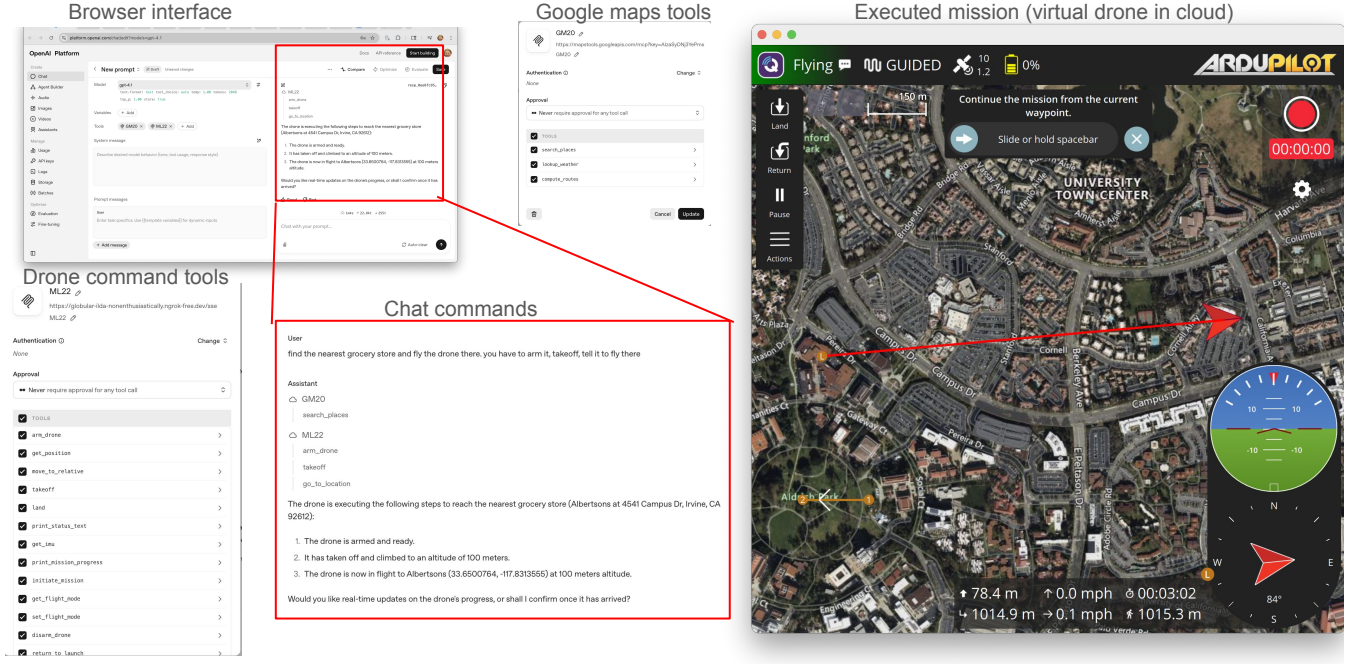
Browser interface

OpenAI Platform

New prompt

Model gpt-4.1

Tools GM20 ML22 + Add

System message

Prompt messages

The drone is executing the following steps to reach the nearest grocery store (Albertsons at 4541 Campus Dr, Irvine, CA 92612):

1. The drone is armed and ready.
2. It has taken off and climbed to an altitude of 100 meters.
3. The drone is now in flight to Albertsons (33.6500764, -117.8313555) at 100 meters altitude.

Would you like real-time updates on the drone's progress, or shall I confirm once it has arrived?

Chat with your prompt...

Google maps tools

GM20

https://mapstools.googleapis.com/mcp?key=AIzaSyDNj3YePme

GM20

Authentication
Change
None

Approval
Never require approval for any tool call

Tools
search_places
lookup_weather
compute_routes

Cancel Update

Drone command tools

ML22

https://globular-lida-nonenthusiastically.ngrok-free.dev/sse

ML22

Authentication
Change
None

Approval
Never require approval for any tool call

TOOLS
arm_drone
get_position
move_to_relative
takeoff
land
print_status_text
get_imu
print_mission_progress
initiate_mission
get_flight_mode
set_flight_mode
disarm_drone
return_to_launch

Chat commands

User
find the nearest grocery store and fly the drone there. you have to arm it, takeoff, tell it to fly there

Assistant
GM20
search_places
ML22
arm_drone
takeoff
go_to_location

The drone is executing the following steps to reach the nearest grocery store (Albertsons at 4541 Campus Dr, Irvine, CA 92612):

1. The drone is armed and ready.
2. It has taken off and climbed to an altitude of 100 meters.
3. The drone is now in flight to Albertsons (33.6500764, -117.8313555) at 100 meters altitude.

Would you like real-time updates on the drone's progress, or shall I confirm once it has arrived?

Executed mission (virtual drone in cloud)

Flying GUIDED 10 1.2 0% ARDUPILOT

Land
Return
Pause
Actions

150 m

Continue the mission from the current waypoint.

Slide or hold spacebar

00:00:00

UNIVERSITY TOWN CENTER

Campus Dr
Pereira Dr
Cornell
Berkeley Ave
California Ave
Gateway Ct
Aldrich Park
E Peltason Dr

10 10
-10 -10

N W E S 84°

78.4 m 0.0 mph 00:03:02
1014.9 m 0.1 mph 1015.3 m